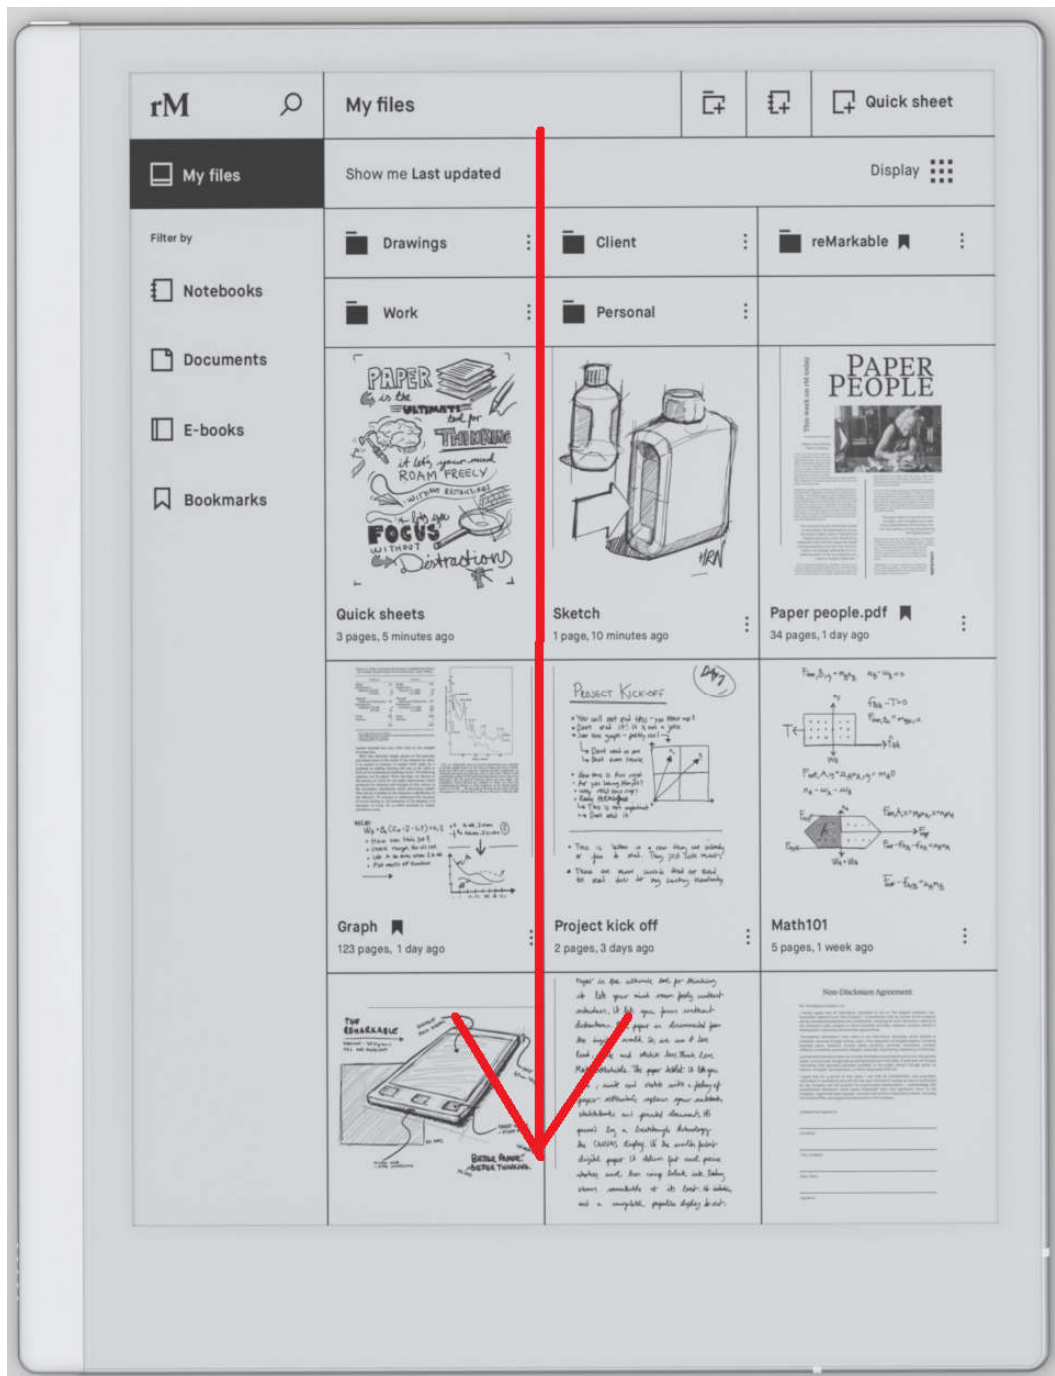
rM

My files

Quick sheet

My files

Show me Last updated

Display

Filter by

Notebooks

Documents

E-books

Bookmarks

Drawings

Client

reMarkable

Work

Personal

PAPER is the ULTIMATE tool for THINKING it lets your mind ROAM FREELY without distractions it lets you FOCUS without Distractions

PAPER PEOPLE

Quick sheets
3 pages, 5 minutes ago

Sketch
1 page, 10 minutes ago

Paper people.pdf
34 pages, 1 day ago

Project Kick-off

Graph
123 pages, 1 day ago

Project kick off
2 pages, 3 days ago

Math101
5 pages, 1 week ago

THE reMARKABLE

Better Paper Better Thinking

Non-Disclosure Agreement